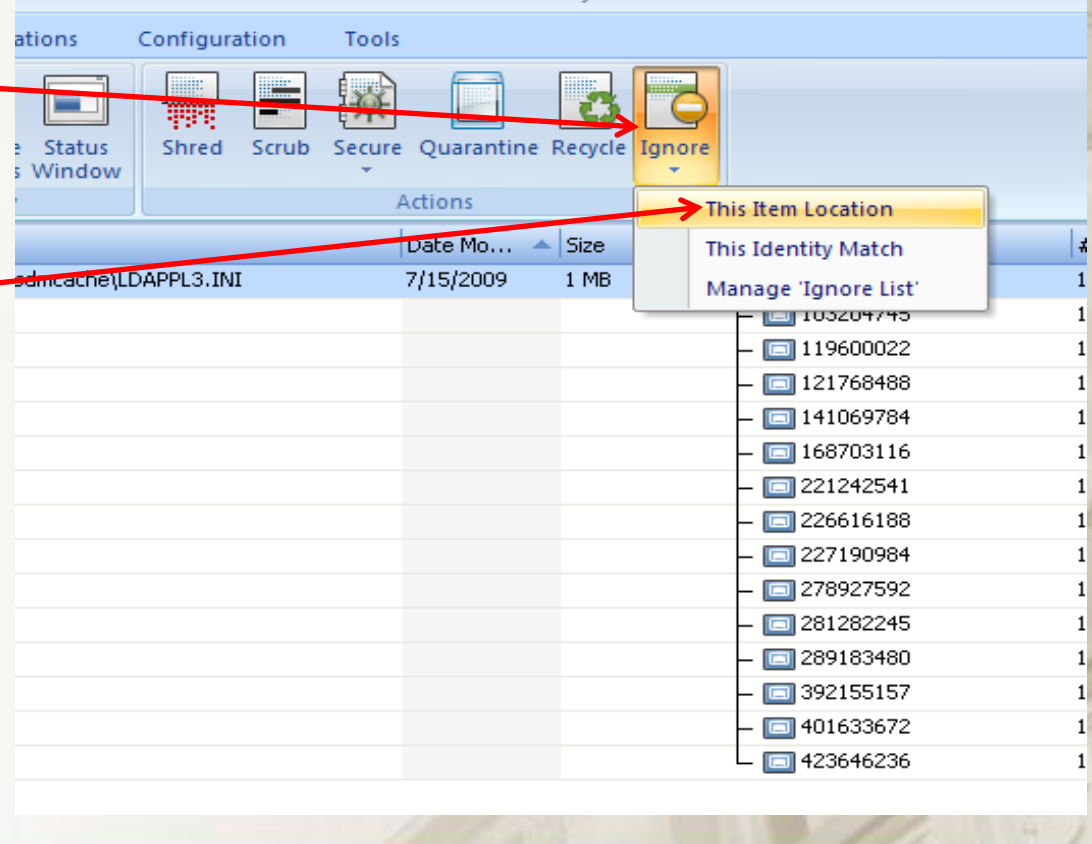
ations Configuration Tools

e s Status Window

Shred Scrub Secure Quarantine Recycle Ignore

Actions

This Item Location
This Identity Match
Manage 'Ignore List'

| | Date Mo... | Size | | # |
|---|---|---|---|---|
| sdmcache\LDAPPL3.INI | 7/15/2009 | 1 MB | | 1 |
| | | | 103204745 | 1 |
| | | | 119600022 | 1 |
| | | | 121768488 | 1 |
| | | | 141069784 | 1 |
| | | | 168703116 | 1 |
| | | | 221242541 | 1 |
| | | | 226616188 | 1 |
| | | | 227190984 | 1 |
| | | | 278927592 | 1 |
| | | | 281282245 | 1 |
| | | | 289183480 | 1 |
| | | | 392155157 | 1 |
| | | | 401633672 | 1 |
| | | | 423646236 | 1 |